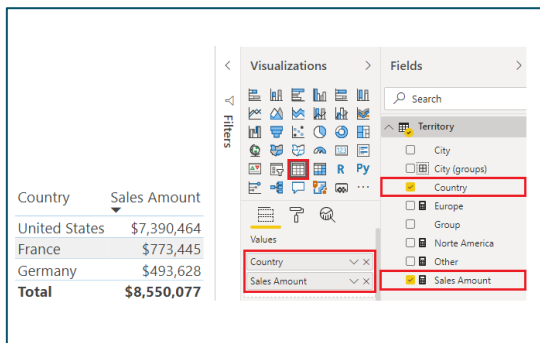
| Country | Sales Amount |
|---|---|
| United States | $7,390,464 |
| France | $773,445 |
| Germany | $493,628 |
| **Total** | **$8,550,077** |

Filters

Visualizations

R Py

Values

Country

Sales Amount

Fields

Search

Territory

City

City (groups)

Country

Europe

Group

Norte America

Other

Sales Amount